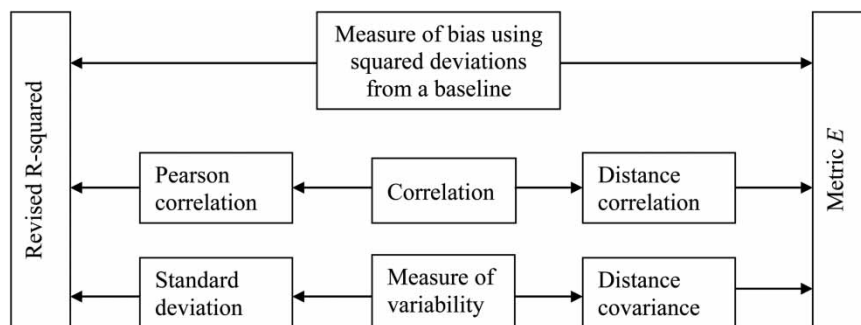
Revised R-squared

Measure of bias using squared deviations from a baseline

Pearson correlation

Correlation

Distance correlation

Standard deviation

Measure of variability

Distance covariance

Metric $E$